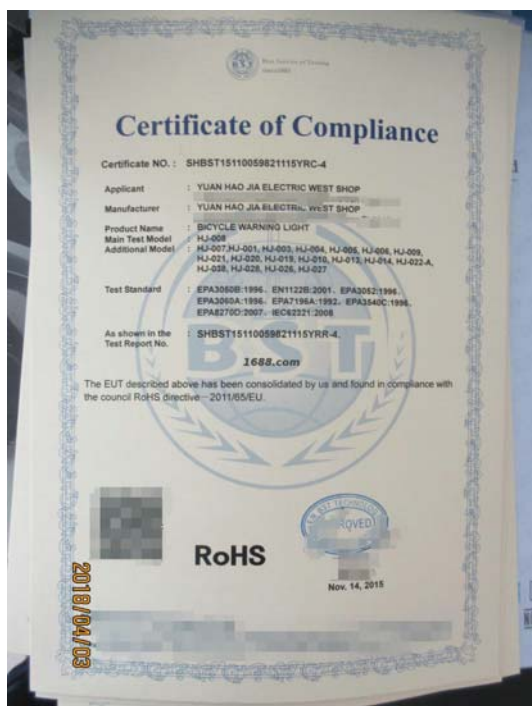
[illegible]

Certificate of Compliance

Certificate NO. : SHBST15110059821115YRC-4

Applicant : YUAN HAO JIA ELECTRIC WEST SHOP

Manufacturer : YUAN HAO JIA ELECTRIC WEST SHOP

Product Name : BICYCLE WARNING LIGHT
Main Test Model : HJ-008
Additional Model : HJ-007,HJ-001, HJ-003, HJ-004, HJ-005, HJ-006, HJ-009, HJ-021, HJ-020, HJ-019, HJ-010, HJ-013, HJ-014, HJ-022-A, HJ-038, HJ-028, HJ-026, HJ-027

Test Standard : EPA3050B:1996、EN1122B:2001、EPA3052:1996、EPA3060A:1996、EPA7196A:1992、EPA3540C:1996、EPA8270D:2007、IEC62321:2008

As shown in the Test Report No. : SHBST15110059821115YRR-4.

1688.com

The EUT described above has been consolidated by us and found in compliance with the council RoHS directive 2011/65/EU.

BST

RoHS

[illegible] BST TECHNOLOGY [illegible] APPROVED

Nov. 14, 2015

2018/04/03

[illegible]